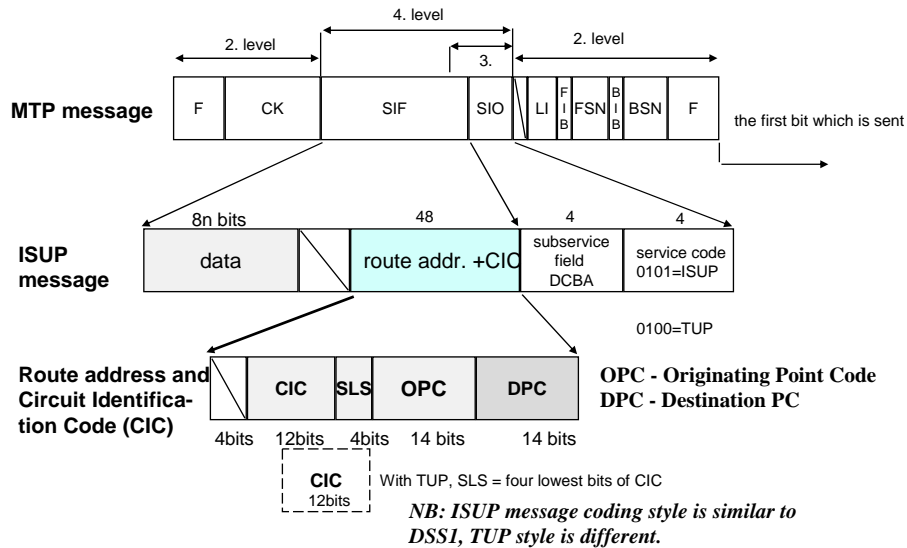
4. level

2. level

3.

2. level

MTP message

F

CK

SIF

SIO

LI

F I B

FSN

B I B

BSN

F

the first bit which is sent

8n bits

48

4

4

ISUP message

data

route addr. +CIC

subservice field DCBA

service code 0101=ISUP

0100=TUP

Route address and Circuit Identification Code (CIC)

CIC

SLS

OPC

DPC

OPC - Originating Point Code
DPC - Destination PC

4bits

12bits

4bits

14 bits

14 bits

CIC 12bits

With TUP, SLS = four lowest bits of CIC

NB: ISUP message coding style is similar to DSS1, TUP style is different.